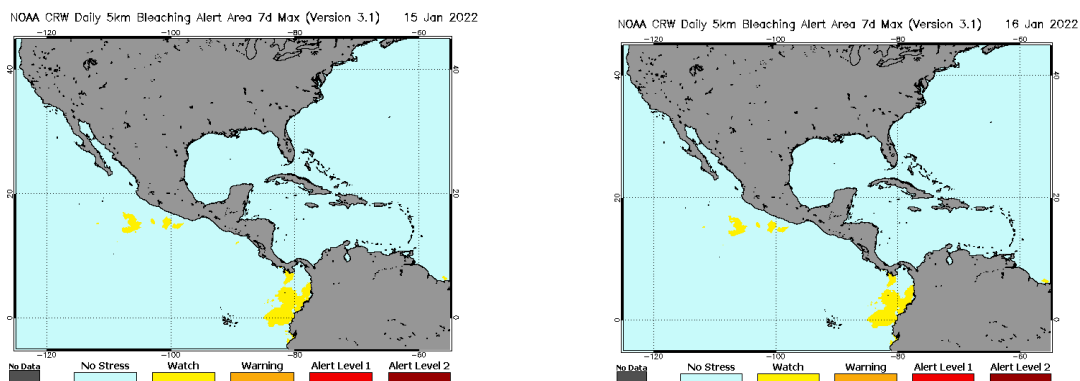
NOAA CRW Daily 5km Bleaching Alert Area 7d Max (Version 3.1) 15 Jan 2022

-120 -100 -80 -60

40 40

20 20

0 0

-120 -100 -80 -60

No Data No Stress Watch Warning Alert Level 1 Alert Level 2

NOAA CRW Daily 5km Bleaching Alert Area 7d Max (Version 3.1) 16 Jan 2022

-120 -100 -80 -60

40 40

20 20

0 0

-120 -100 -80 -60

No Data No Stress Watch Warning Alert Level 1 Alert Level 2